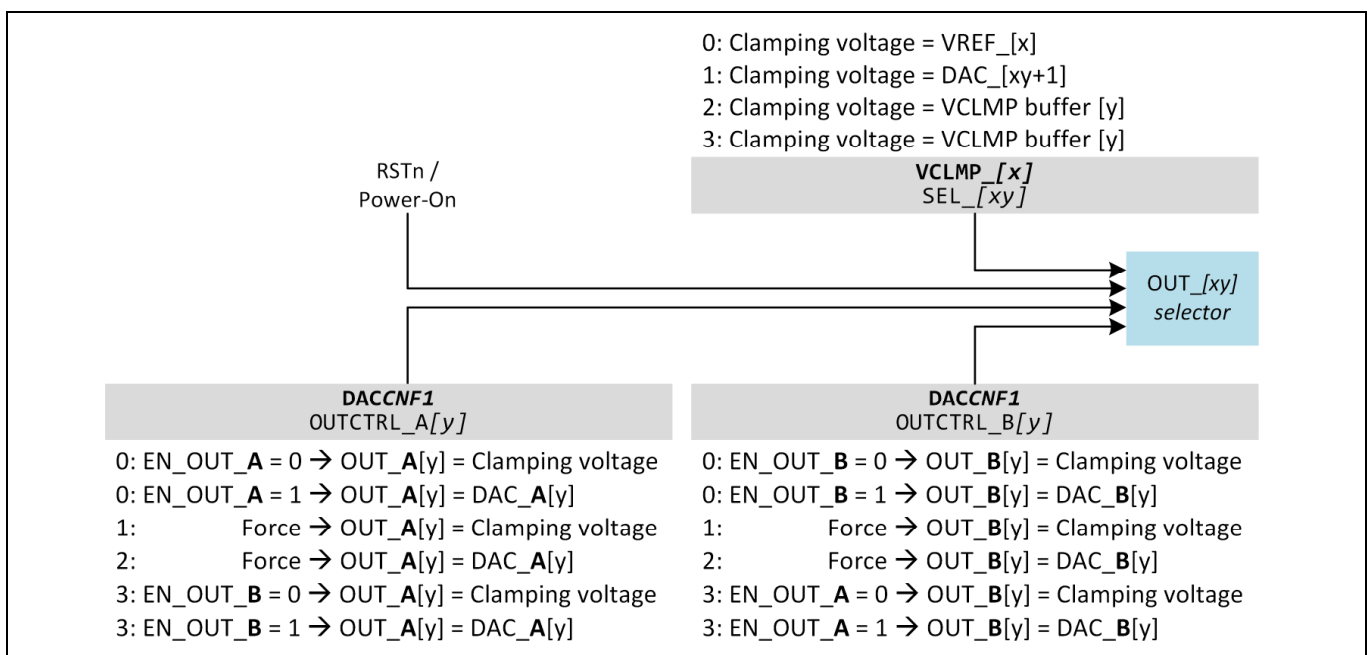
0: Clamping voltage = VREF_[x]
1: Clamping voltage = DAC_[xy+1]
2: Clamping voltage = VCLMP buffer [y]
3: Clamping voltage = VCLMP buffer [y]

RSTn / Power-On

**VCLMP_*[x]***
SEL_*[xy]*

OUT_*[xy]* *selector*

**DAC*CNF1***
OUTCTRL_A*[y]*

0: EN_OUT_**A** = 0 → OUT_**A**[y] = Clamping voltage
0: EN_OUT_**A** = 1 → OUT_**A**[y] = DAC_**A**[y]
1: Force → OUT_**A**[y] = Clamping voltage
2: Force → OUT_**A**[y] = DAC_**A**[y]
3: EN_OUT_**B** = 0 → OUT_**A**[y] = Clamping voltage
3: EN_OUT_**B** = 1 → OUT_**A**[y] = DAC_**A**[y]

**DAC*CNF1***
OUTCTRL_B*[y]*

0: EN_OUT_**B** = 0 → OUT_**B**[y] = Clamping voltage
0: EN_OUT_**B** = 1 → OUT_**B**[y] = DAC_**B**[y]
1: Force → OUT_**B**[y] = Clamping voltage
2: Force → OUT_**B**[y] = DAC_**B**[y]
3: EN_OUT_**A** = 0 → OUT_**B**[y] = Clamping voltage
3: EN_OUT_**A** = 1 → OUT_**B**[y] = DAC_**B**[y]